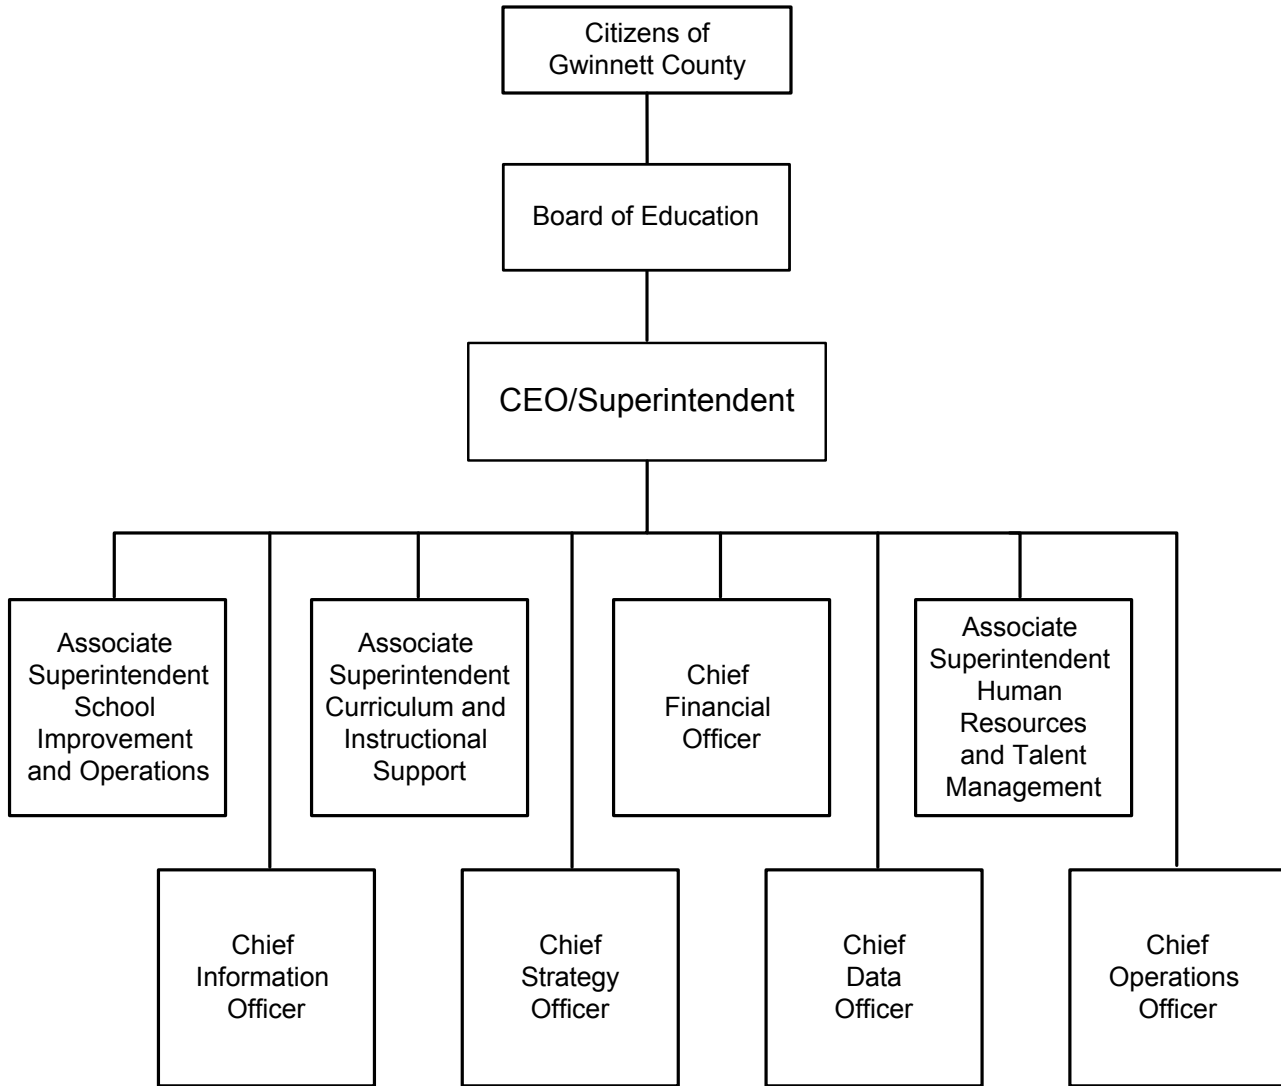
Citizens of Gwinnett County

Board of Education

CEO/Superintendent

Associate Superintendent School Improvement and Operations

Chief Information Officer

Associate Superintendent Curriculum and Instructional Support

Chief Strategy Officer

Chief Financial Officer

Chief Data Officer

Associate Superintendent Human Resources and Talent Management

Chief Operations Officer